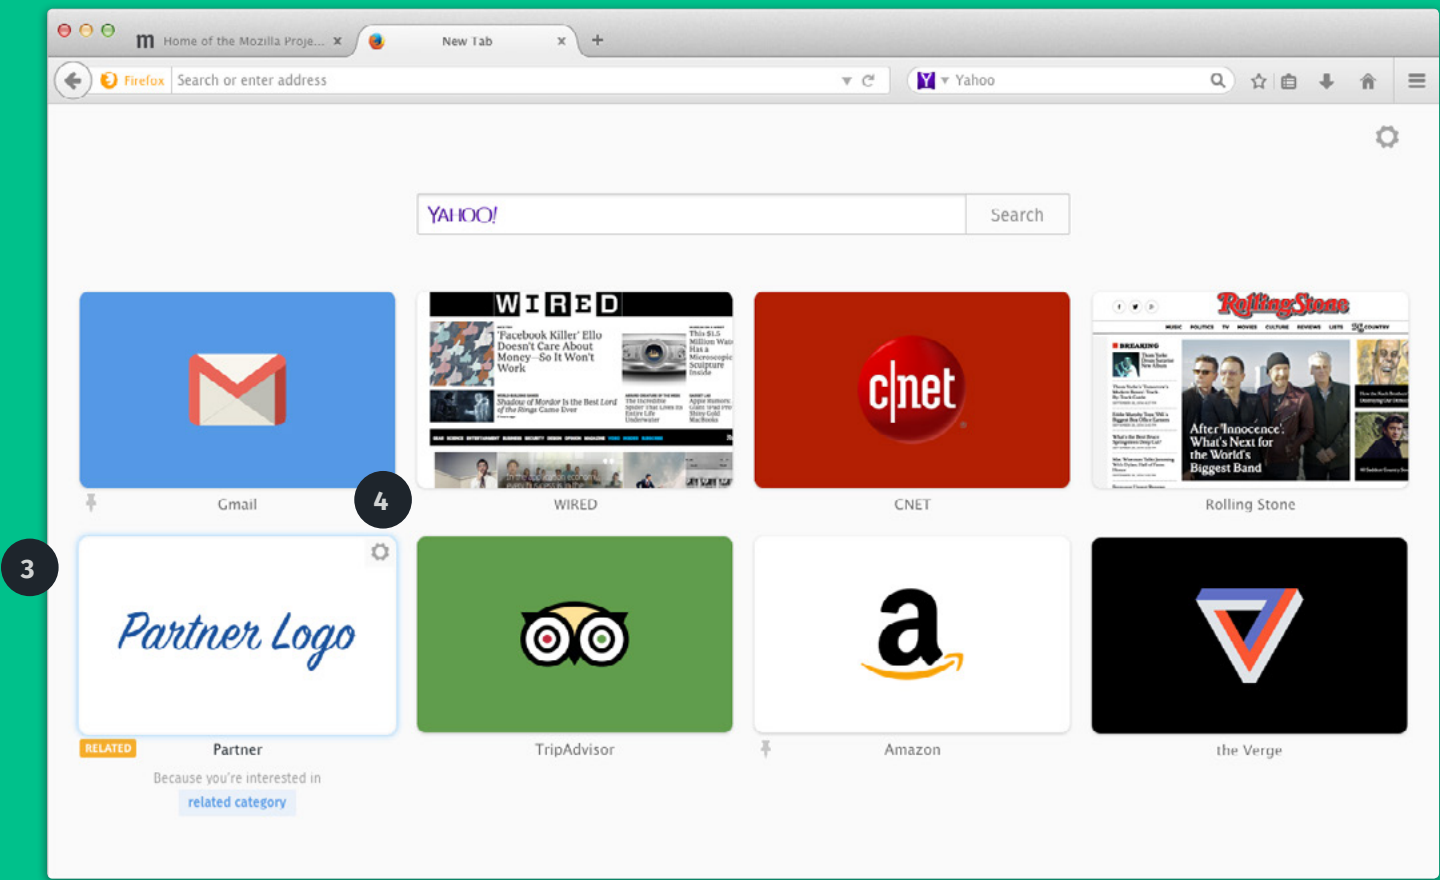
m Home of the Mozilla Proje... ×

New Tab ×

+

Firefox Search or enter address

Yahoo

YAHOO!

Search

Gmail

4

WIRED

'Facebook Killer' Ello Doesn't Care About Money—So It Won't Work

This $1.5 Million Watch Has a Microscopic Sculpture Inside

Shadow of Mordor Is the Best Lord of the Rings Game Ever

WIRED

cnet

CNET

RollingStone

BREAKING

After 'Innocence', What's Next for the World's Biggest Band

Rolling Stone

3

Partner Logo

RELATED

Partner

Because you're interested in

related category

TripAdvisor

a

Amazon

the Verge